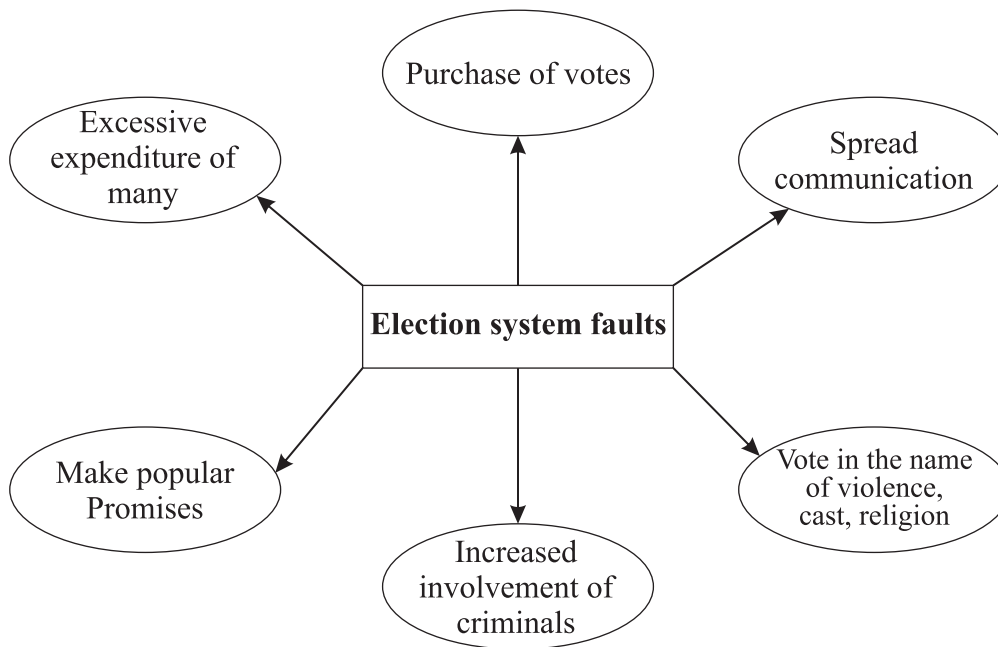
Purchase of votes

Excessive expenditure of many

Spread communication

**Election system faults**

Make popular Promises

Increased involvement of criminals

Vote in the name of violence, cast, religion